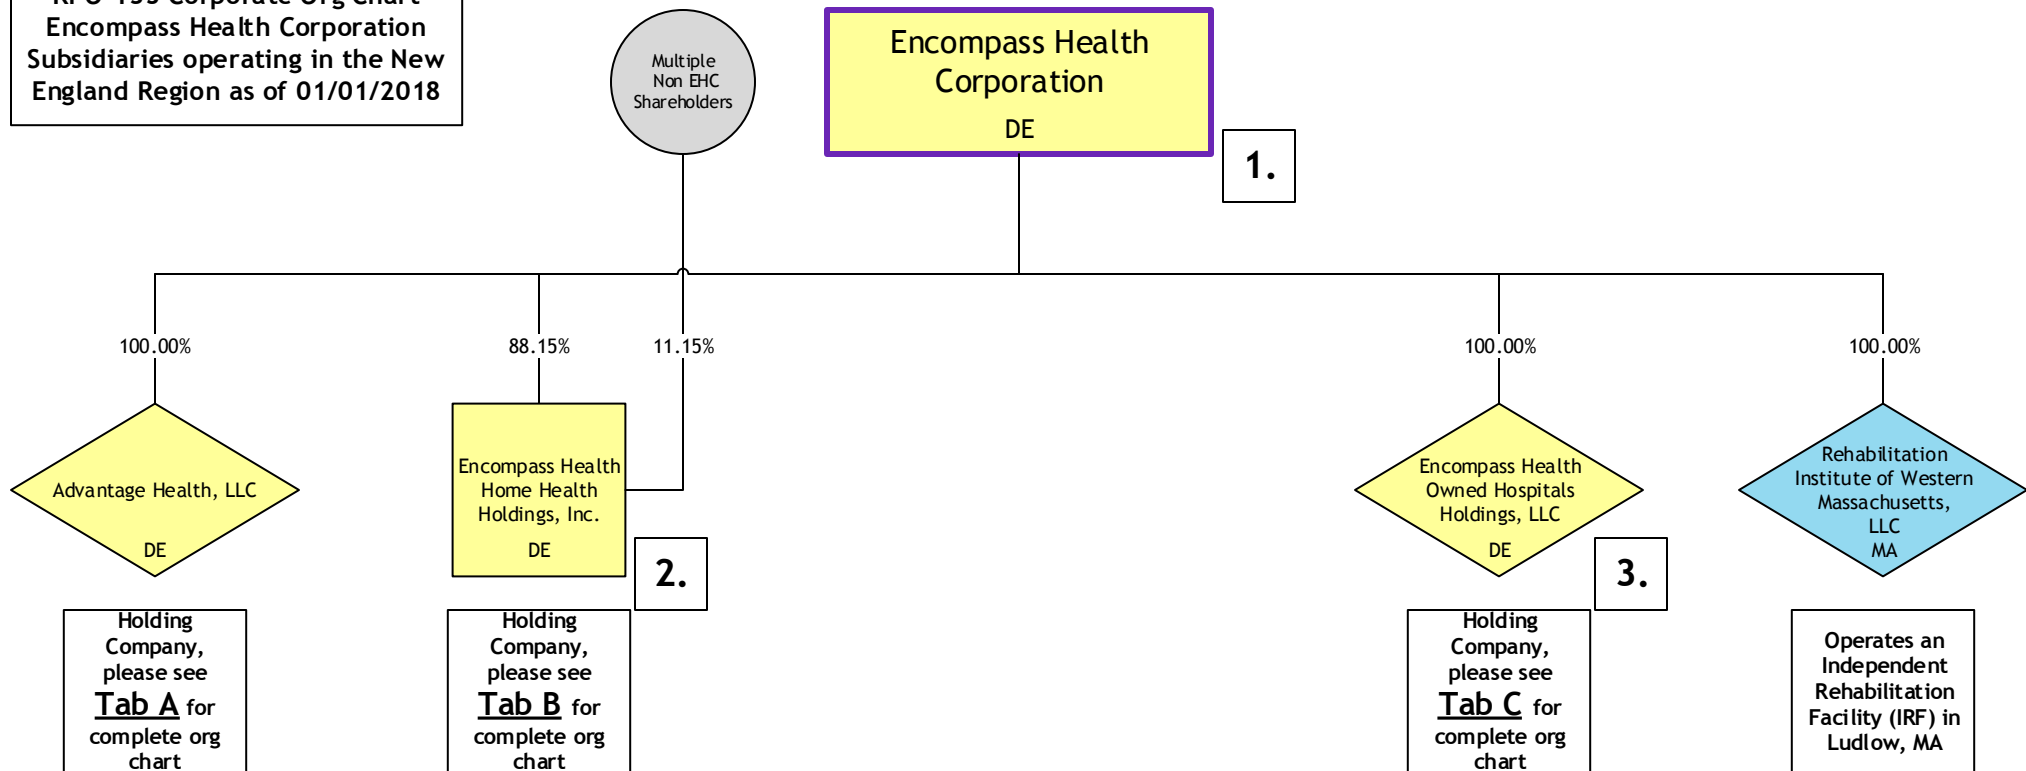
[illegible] Corporate Org Chart
Encompass Health Corporation
Subsidiaries operating in the New England Region as of 01/01/2018

Multiple Non EHC Shareholders

Encompass Health Corporation
DE

1.

100.00%

88.15%

11.15%

100.00%

100.00%

Advantage Health, LLC
DE

Encompass Health Home Health Holdings, Inc.
DE

2.

Encompass Health Owned Hospitals Holdings, LLC
DE

3.

Rehabilitation Institute of Western Massachusetts, LLC
MA

Holding Company, please see Tab A for complete org chart

Holding Company, please see Tab B for complete org chart

Holding Company, please see Tab C for complete org chart

Operates an Independent Rehabilitation Facility (IRF) in Ludlow, MA